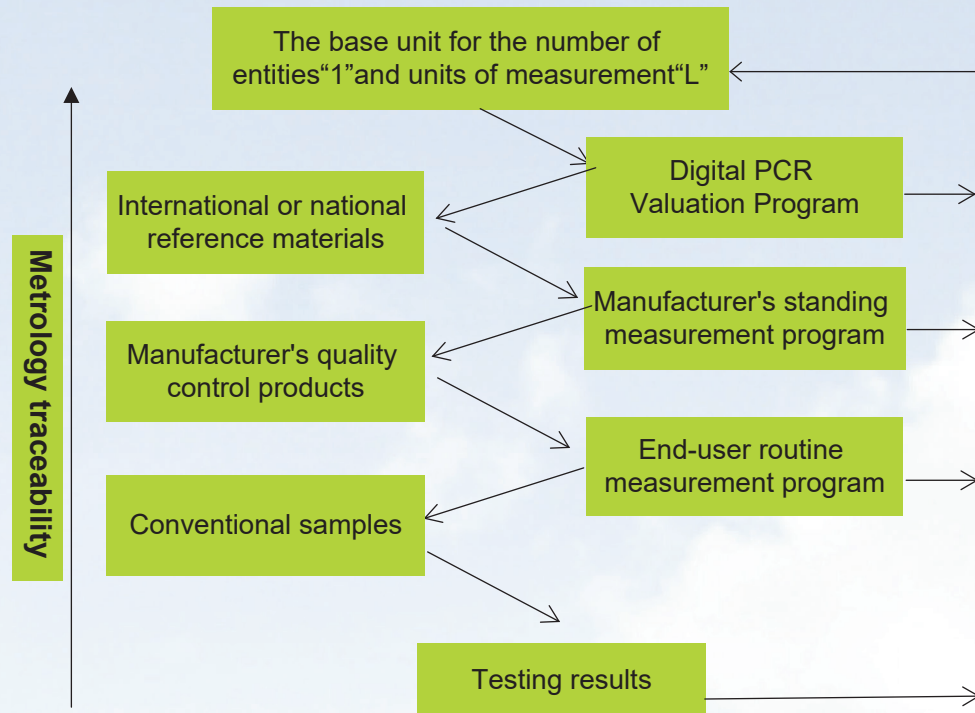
The base unit for the number of entities“1”and units of measurement“L”

Metrology traceability

Digital PCR Valuation Program

International or national reference materials

Manufacturer's standing measurement program

Manufacturer's quality control products

End-user routine measurement program

Conventional samples

Testing results